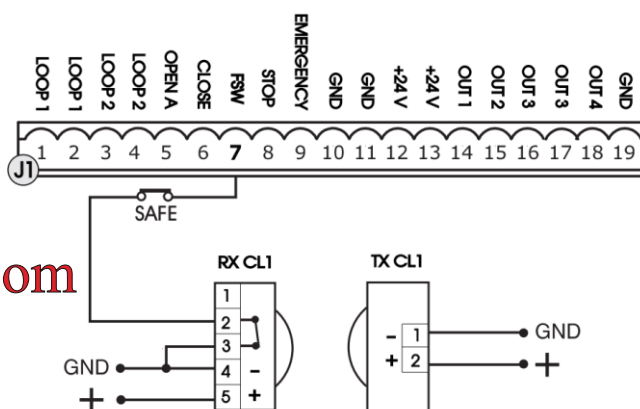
LOOP 1
LOOP 1
LOOP 2
LOOP 2
OPEN A
CLOSE
FSW
STOP
EMERGENCY
GND
GND
+24 V
+24 V
OUT 1
OUT 2
OUT 3
OUT 3
OUT 4
GND

J1
1 2 3 4 5 6 7 8 9 10 11 12 13 14 15 16 17 18 19

SAFE

om

RX CL1
1
2
3
4 -
5 +

GND
+

TX CL1
- 1
+ 2
GND
+